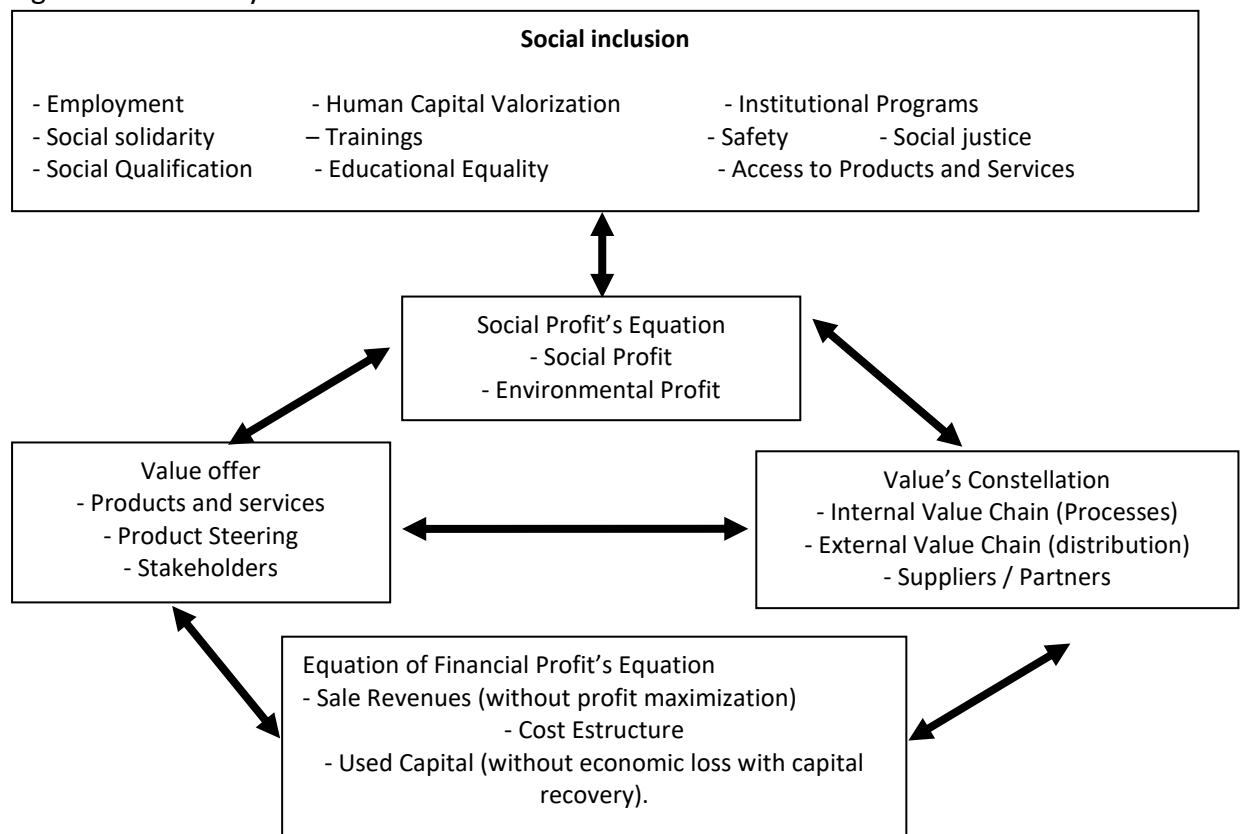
**Social inclusion**

- Employment
- Human Capital Valorization
- Institutional Programs
- Social solidarity
– Trainings
- Safety
- Social justice
- Social Qualification
- Educational Equality
- Access to Products and Services

Social Profit's Equation
- Social Profit
- Environmental Profit

Value offer
- Products and services
- Product Steering
- Stakeholders

Value's Constellation
- Internal Value Chain (Processes)
- External Value Chain (distribution)
- Suppliers / Partners

Equation of Financial Profit's Equation
- Sale Revenues (without profit maximization)
- Cost Estructure
- Used Capital (without economic loss with capital recovery).